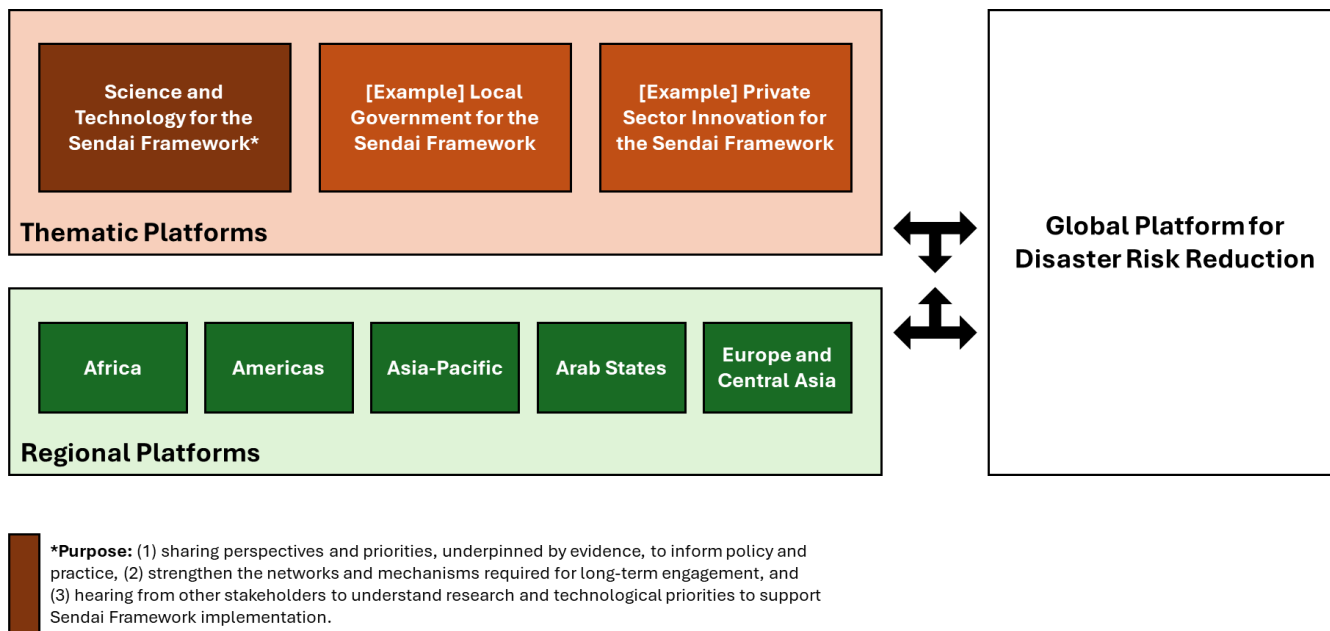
Science and Technology for the Sendai Framework*

[Example] Local Government for the Sendai Framework

[Example] Private Sector Innovation for the Sendai Framework

Thematic Platforms

Global Platform for Disaster Risk Reduction

Africa

Americas

Asia-Pacific

Arab States

Europe and Central Asia

Regional Platforms

*Purpose: (1) sharing perspectives and priorities, underpinned by evidence, to inform policy and practice, (2) strengthen the networks and mechanisms required for long-term engagement, and (3) hearing from other stakeholders to understand research and technological priorities to support Sendai Framework implementation.